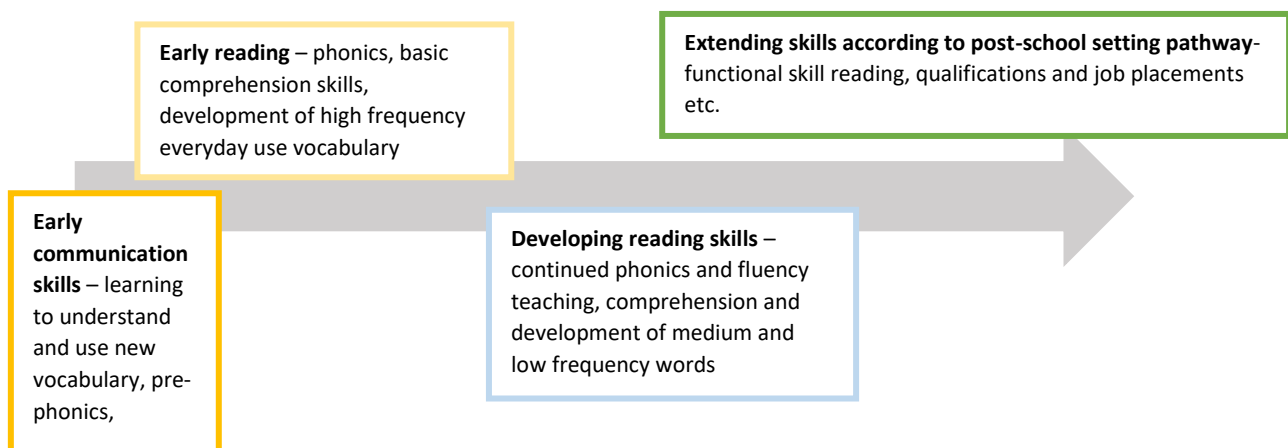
Early communication skills – learning to understand and use new vocabulary, pre-phonics,

Early reading – phonics, basic comprehension skills, development of high frequency everyday use vocabulary

Developing reading skills – continued phonics and fluency teaching, comprehension and development of medium and low frequency words

Extending skills according to post-school setting pathway- functional skill reading, qualifications and job placements etc.